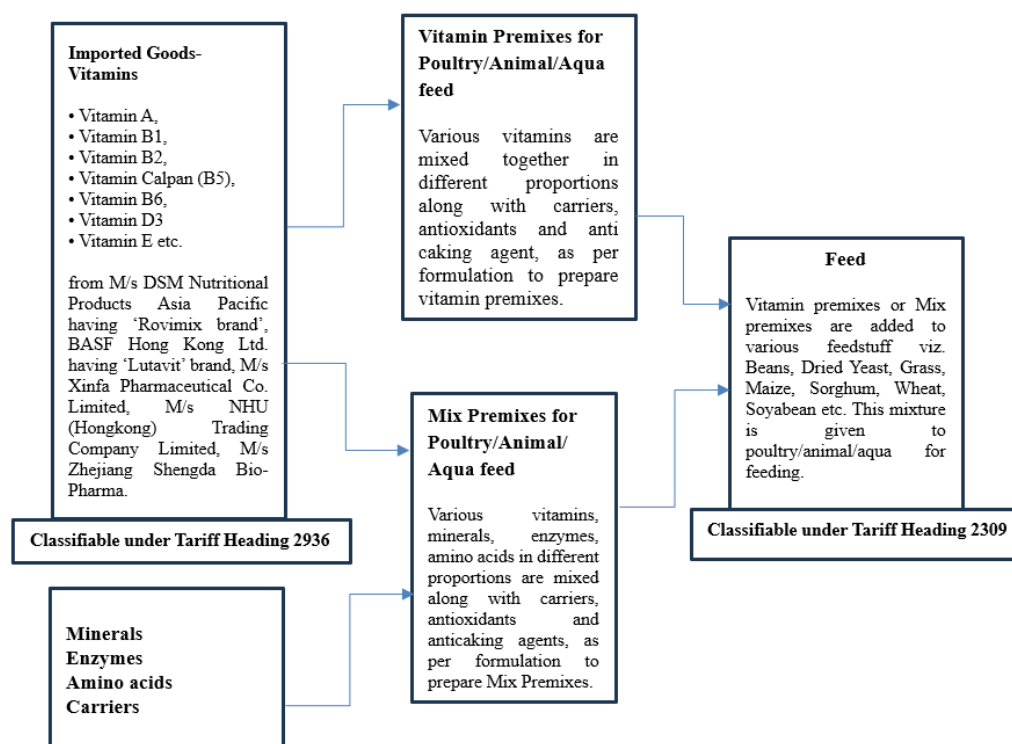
Imported Goods-Vitamins

• Vitamin A,
• Vitamin B1,
• Vitamin B2,
• Vitamin Calpan (B5),
• Vitamin B6,
• Vitamin D3
• Vitamin E etc.

from M/s DSM Nutritional Products Asia Pacific having 'Rovimix brand', BASF Hong Kong Ltd. having 'Lutavit' brand, M/s Xinfa Pharmaceutical Co. Limited, M/s NHU (Hongkong) Trading Company Limited, M/s Zhejiang Shengda Bio-Pharma.

Classifiable under Tariff Heading 2936

Minerals
Enzymes
Amino acids
Carriers

Vitamin Premixes for Poultry/Animal/Aqua feed

Various vitamins are mixed together in different proportions along with carriers, antioxidants and anti caking agent, as per formulation to prepare vitamin premixes.

Mix Premixes for Poultry/Animal/ Aqua feed

Various vitamins, minerals, enzymes, amino acids in different proportions are mixed along with carriers, antioxidants and anticaking agents, as per formulation to prepare Mix Premixes.

Feed

Vitamin premixes or Mix premixes are added to various feedstuff viz. Beans, Dried Yeast, Grass, Maize, Sorghum, Wheat, Soyabean etc. This mixture is given to poultry/animal/aqua for feeding.

Classifiable under Tariff Heading 2309